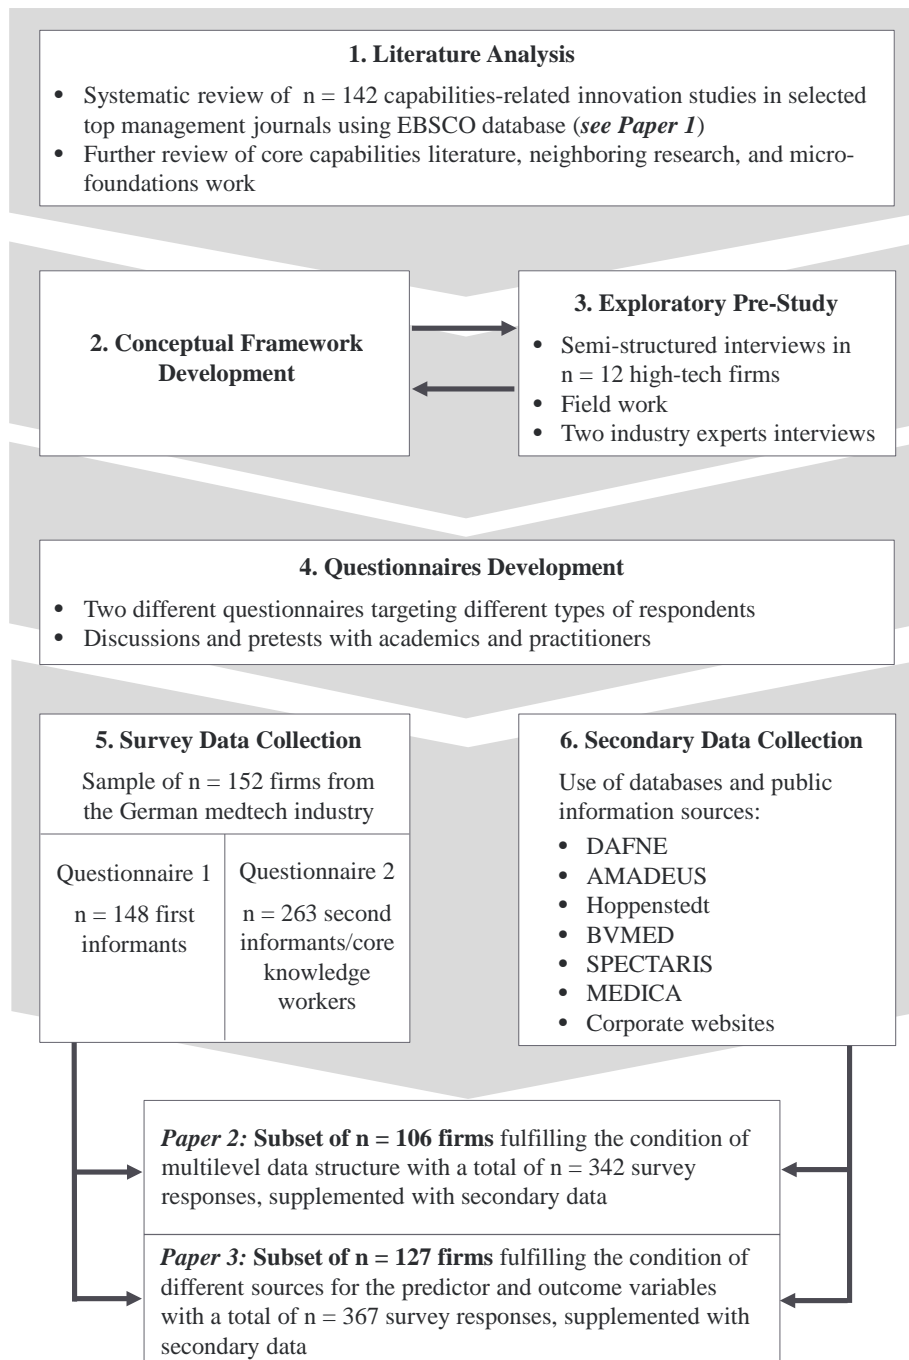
**1. Literature Analysis**

- Systematic review of n = 142 capabilities-related innovation studies in selected top management journals using EBSCO database (***see Paper 1***)
- Further review of core capabilities literature, neighboring research, and microfoundations work

**2. Conceptual Framework Development**

**3. Exploratory Pre-Study**

- Semi-structured interviews in n = 12 high-tech firms
- Field work
- Two industry experts interviews

**4. Questionnaires Development**

- Two different questionnaires targeting different types of respondents
- Discussions and pretests with academics and practitioners

**5. Survey Data Collection**

Sample of n = 152 firms from the German medtech industry

| Questionnaire 1 | Questionnaire 2 |
|---|---|
| n = 148 first informants | n = 263 second informants/core knowledge workers |

**6. Secondary Data Collection**

Use of databases and public information sources:

- DAFNE
- AMADEUS
- Hoppenstedt
- BVMED
- SPECTARIS
- MEDICA
- Corporate websites

***Paper 2:*** **Subset of n = 106 firms** fulfilling the condition of multilevel data structure with a total of n = 342 survey responses, supplemented with secondary data

***Paper 3:*** **Subset of n = 127 firms** fulfilling the condition of different sources for the predictor and outcome variables with a total of n = 367 survey responses, supplemented with secondary data